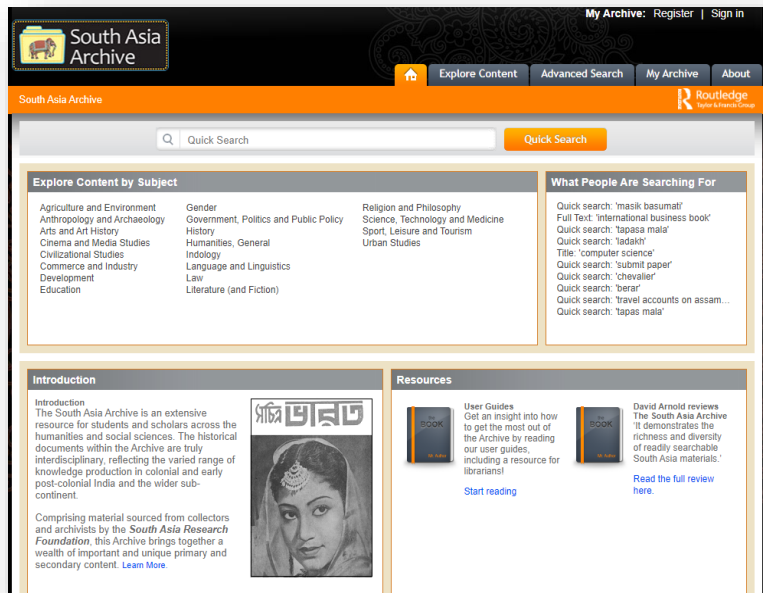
South Asia Archive

My Archive: Register | Sign in

Explore Content | Advanced Search | My Archive | About

South Asia Archive

Routledge
Taylor & Francis Group

Quick Search

Quick Search

Explore Content by Subject

Agriculture and Environment
Anthropology and Archaeology
Arts and Art History
Cinema and Media Studies
Civilizational Studies
Commerce and Industry
Development
Education

Gender
Government, Politics and Public Policy
History
Humanities, General
Indology
Language and Linguistics
Law
Literature (and Fiction)

Religion and Philosophy
Science, Technology and Medicine
Sport, Leisure and Tourism
Urban Studies

What People Are Searching For

Quick search: 'masik basumati'
Full Text: 'international business book'
Quick search: 'tapasa mala'
Quick search: 'ladakh'
Title: 'computer science'
Quick search: 'submit paper'
Quick search: 'chevalier'
Quick search: 'berar'
Quick search: 'travel accounts on assam...
Quick search: 'tapas mala'

Introduction

Introduction
The South Asia Archive is an extensive resource for students and scholars across the humanities and social sciences. The historical documents within the Archive are truly interdisciplinary, reflecting the varied range of knowledge production in colonial and early post-colonial India and the wider sub-continent.

Comprising material sourced from collectors and archivists by the South Asia Research Foundation, this Archive brings together a wealth of important and unique primary and secondary content. Learn More.

সচিত্র ভারত

Resources

User Guides
Get an insight into how to get the most out of the Archive by reading our user guides, including a resource for librarians!

Start reading

David Arnold reviews The South Asia Archive
'It demonstrates the richness and diversity of readily searchable South Asia materials.'

Read the full review here.